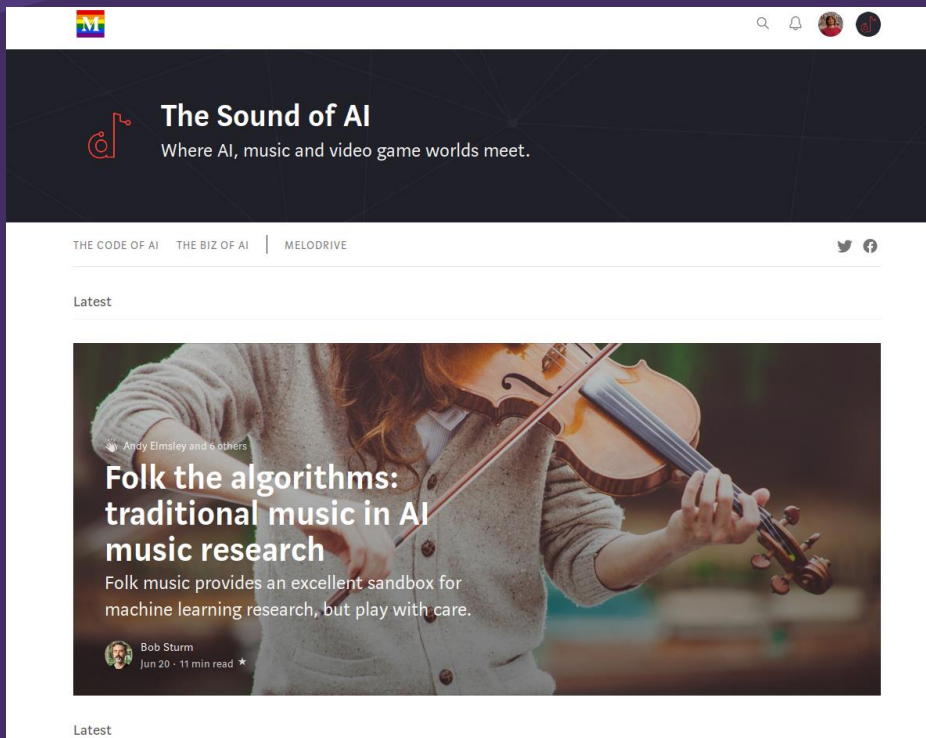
M

The Sound of AI

Where AI, music and video game worlds meet.

THE CODE OF AI THE BIZ OF AI | MELODRIVE

Latest

Andy Elmsley and 6 others

Folk the algorithms: traditional music in AI music research

Folk music provides an excellent sandbox for machine learning research, but play with care.

Bob Sturm
Jun 20 · 11 min read ★

Latest